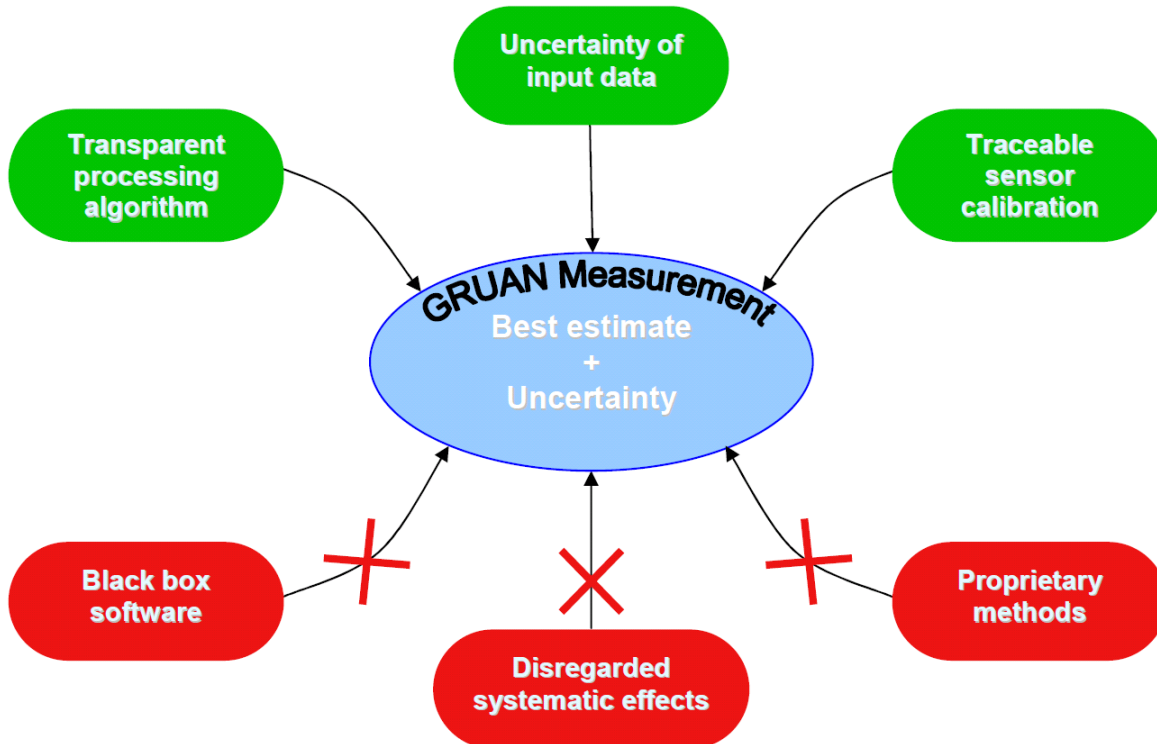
Uncertainty of input data

Transparent processing algorithm

Traceable sensor calibration

GRUAN Measurement

Best estimate
+
Uncertainty

Black box software

Disregarded systematic effects

Proprietary methods